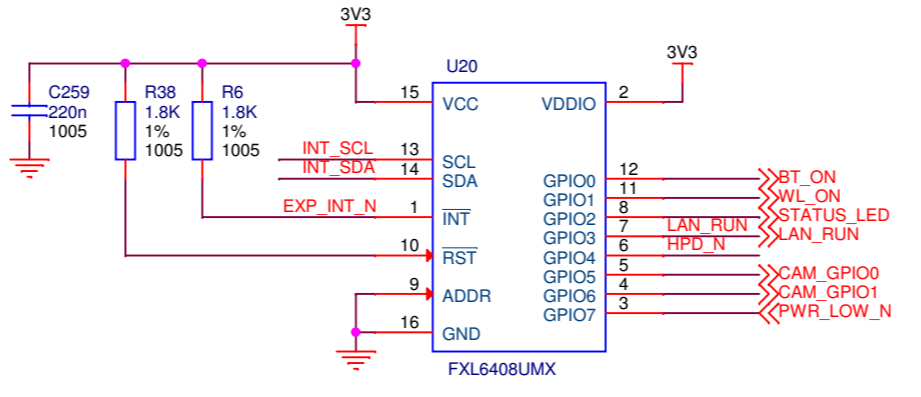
3V3

3V3

U20

C259
220n
1005

R38
1.8K
1%
1005

R6
1.8K
1%
1005

15 VCC
13 SCL
14 SDA
1 $\overline{INT}$
10 $\overline{RST}$
9 ADDR
16 GND

INT_SCL
INT_SDA
EXP_INT_N

VDDIO 2
GPIO0 12
GPIO1 11
GPIO2 8
GPIO3 7
GPIO4 6
GPIO5 5
GPIO6 4
GPIO7 3

BT_ON
WL_ON
STATUS_LED
LAN_RUN
LAN_RUN
HPD_N
CAM_GPIO0
CAM_GPIO1
PWR_LOW_N

FXL6408UMX